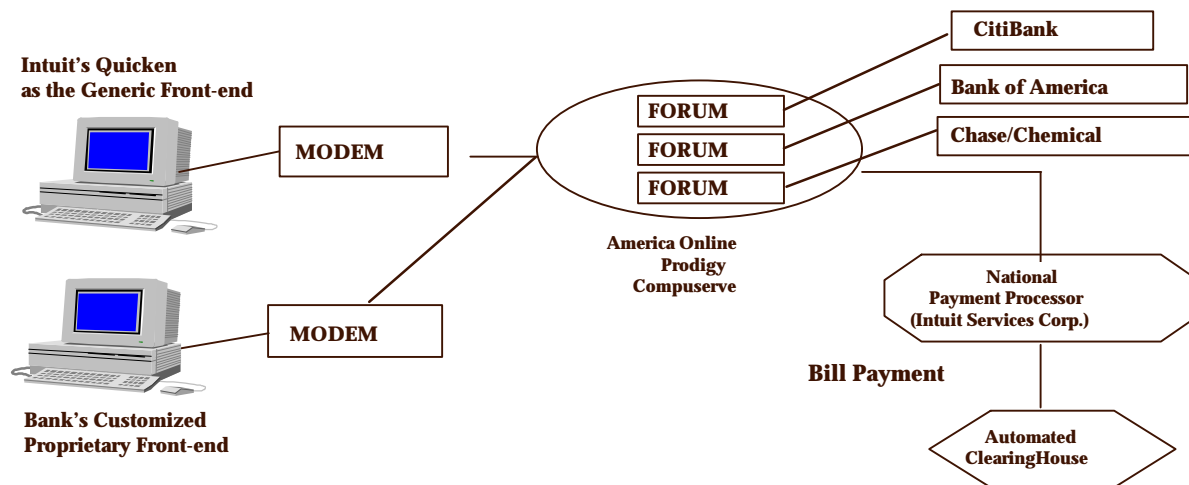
Intuit's Quicken
as the Generic Front-end

MODEM

MODEM

Bank's Customized
Proprietary Front-end

FORUM
FORUM
FORUM

America Online
Prodigy
Compuserve

CitiBank

Bank of America

Chase/Chemical

National
Payment Processor
(Intuit Services Corp.)

Bill Payment

Automated
ClearingHouse